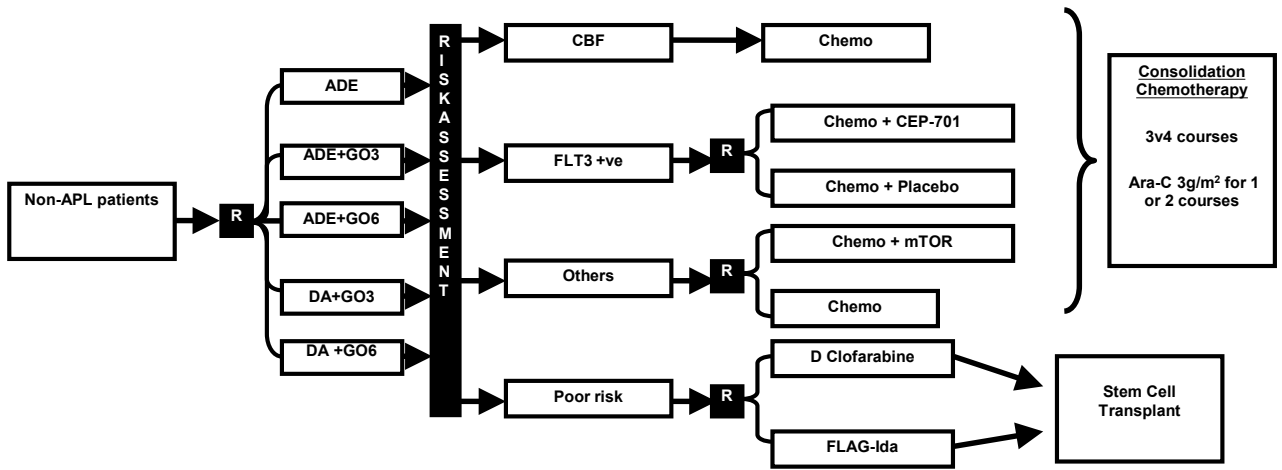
Non-APL patients

R

ADE

ADE+GO3

ADE+GO6

DA+GO3

DA +GO6

RISK ASSESSMENT

CBF

Chemo

FLT3 +ve

R

Chemo + CEP-701

Chemo + Placebo

Others

R

Chemo + mTOR

Chemo

Poor risk

R

D Clofarabine

FLAG-Ida

Consolidation Chemotherapy

3v4 courses

Ara-C 3g/m$^2$ for 1 or 2 courses

Stem Cell Transplant